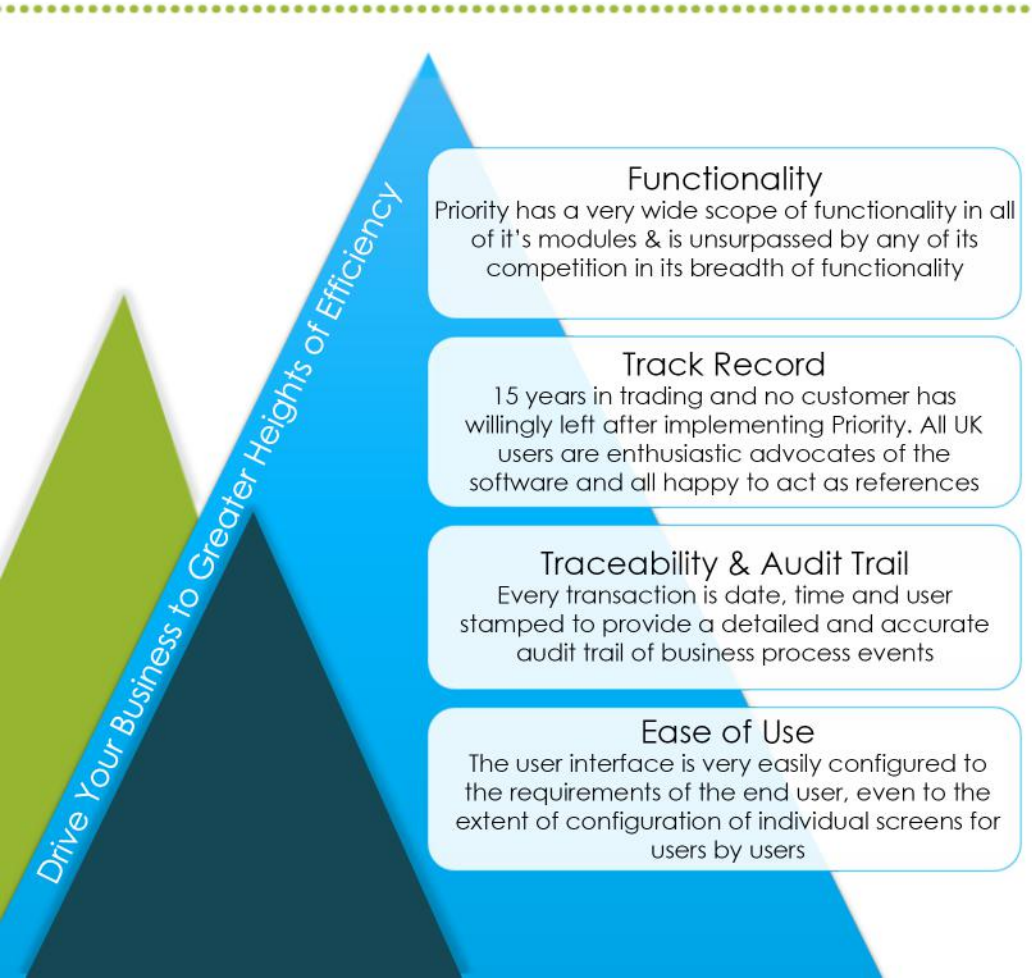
Drive Your Business to Greater Heights of Efficiency

Functionality
Priority has a very wide scope of functionality in all of it's modules & is unsurpassed by any of its competition in its breadth of functionality

Track Record
15 years in trading and no customer has willingly left after implementing Priority. All UK users are enthusiastic advocates of the software and all happy to act as references

Traceability & Audit Trail
Every transaction is date, time and user stamped to provide a detailed and accurate audit trail of business process events

Ease of Use
The user interface is very easily configured to the requirements of the end user, even to the extent of configuration of individual screens for users by users